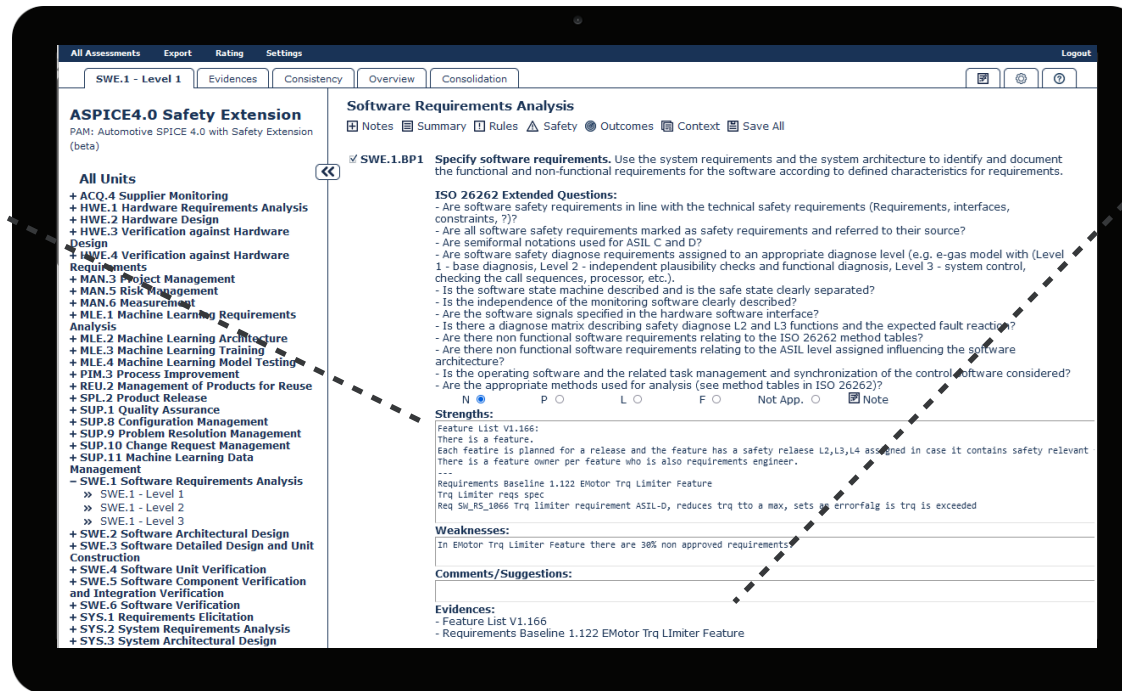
All Assessments Export Rating Settings Logout

SWE.1 - Level 1 Evidences Consistency Overview Consolidation

ASPICE4.0 Safety Extension
PAM: Automotive SPICE 4.0 with Safety Extension (beta)

All Units
+ ACQ.4 Supplier Monitoring
+ HWE.1 Hardware Requirements Analysis
+ HWE.2 Hardware Design
+ HWE.3 Verification against Hardware Design
+ HWE.4 Verification against Hardware Requirements
+ MAN.3 Project Management
+ MAN.5 Risk Management
+ MAN.6 Measurement
+ MLE.1 Machine Learning Requirements Analysis
+ MLE.2 Machine Learning Architecture
+ MLE.3 Machine Learning Training
+ MLE.4 Machine Learning Model Testing
+ PIM.3 Process Improvement
+ REU.2 Management of Products for Reuse
+ SPL.2 Product Release
+ SUP.1 Quality Assurance
+ SUP.8 Configuration Management
+ SUP.9 Problem Resolution Management
+ SUP.10 Change Request Management
+ SUP.11 Machine Learning Data Management
− SWE.1 Software Requirements Analysis
» SWE.1 - Level 1
» SWE.1 - Level 2
» SWE.1 - Level 3
+ SWE.2 Software Architectural Design
+ SWE.3 Software Detailed Design and Unit Construction
+ SWE.4 Software Unit Verification
+ SWE.5 Software Component Verification and Integration Verification
+ SWE.6 Software Verification
+ SYS.1 Requirements Elicitation
+ SYS.2 System Requirements Analysis
+ SYS.3 System Architectural Design

Software Requirements Analysis
Notes Summary Rules Safety Outcomes Context Save All

SWE.1.BP1 Specify software requirements. Use the system requirements and the system architecture to identify and document the functional and non-functional requirements for the software according to defined characteristics for requirements.

ISO 26262 Extended Questions:
- Are software safety requirements in line with the technical safety requirements (Requirements, interfaces, constraints, ?)?
- Are all software safety requirements marked as safety requirements and referred to their source?
- Are semiformal notations used for ASIL C and D?
- Are software safety diagnose requirements assigned to an appropriate diagnose level (e.g. e-gas model with (Level 1 - base diagnosis, Level 2 - independent plausibility checks and functional diagnosis, Level 3 - system control, checking the call sequences, processor, etc.).
- Is the software state machine described and is the safe state clearly separated?
- Is the independence of the monitoring software clearly described?
- Are the software signals specified in the hardware software interface?
- Is there a diagnose matrix describing safety diagnose L2 and L3 functions and the expected fault reaction?
- Are there non functional software requirements relating to the ISO 26262 method tables?
- Are there non functional software requirements relating to the ASIL level assigned influencing the software architecture?
- Is the operating software and the related task management and synchronization of the control software considered?
- Are the appropriate methods used for analysis (see method tables in ISO 26262)?
N P L F Not App. Note

Strengths:
Feature List V1.166:
There is a feature.
Each featire is planned for a release and the feature has a safety relaese L2,L3,L4 assigned in case it contains safety relevant
There is a feature owner per feature who is also requirements engineer.
---
Requirements Baseline 1.122 EMotor Trq Limiter Feature
Trq Limiter reqs spec
Req SW_RS_1066 Trq limiter requirement ASIL-D, reduces trq tto a max, sets an errorfalg is trq is exceeded

Weaknesses:
In EMotor Trq Limiter Feature there are 30% non approved requirements.

Comments/Suggestions:

Evidences:
- Feature List V1.166
- Requirements Baseline 1.122 EMotor Trq LImiter Feature